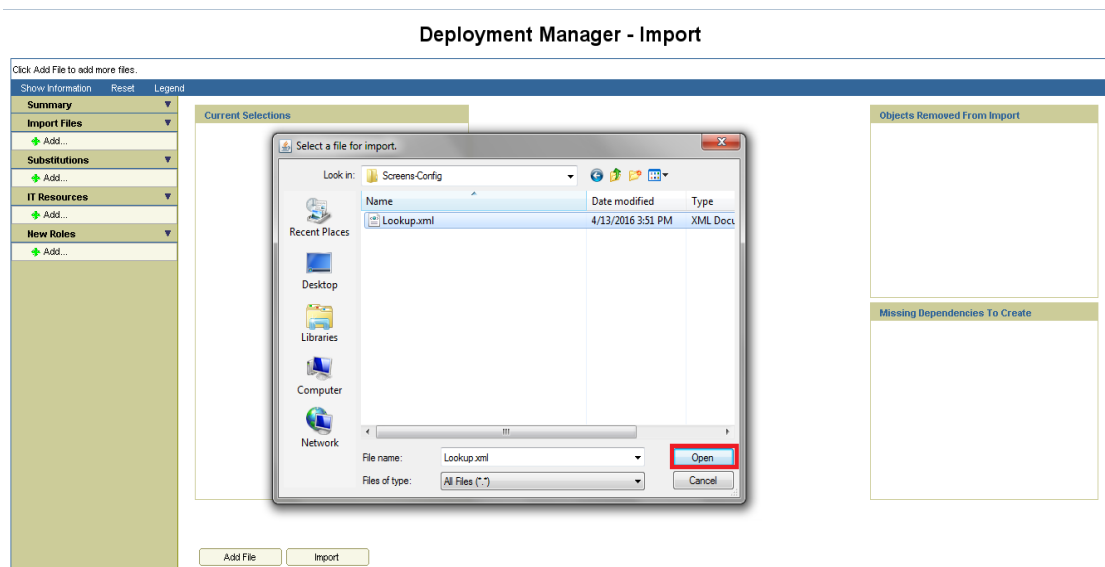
Deployment Manager - Import

Click Add File to add more files.

Show Information Reset Legend

Summary

Import Files

Add...

Substitutions

Add...

IT Resources

Add...

New Roles

Add...

Current Selections

Select a file for import.

Look in: Screens-Config

Recent Places

Desktop

Libraries

Computer

Network

| Name | Date modified | Type |
|---|---|---|
| Lookup.xml | 4/13/2016 3:51 PM | XML Docu |

File name: Lookup.xml

Files of type: All Files (*.*)

Open

Cancel

Objects Removed From Import

Missing Dependencies To Create

Add File

Import